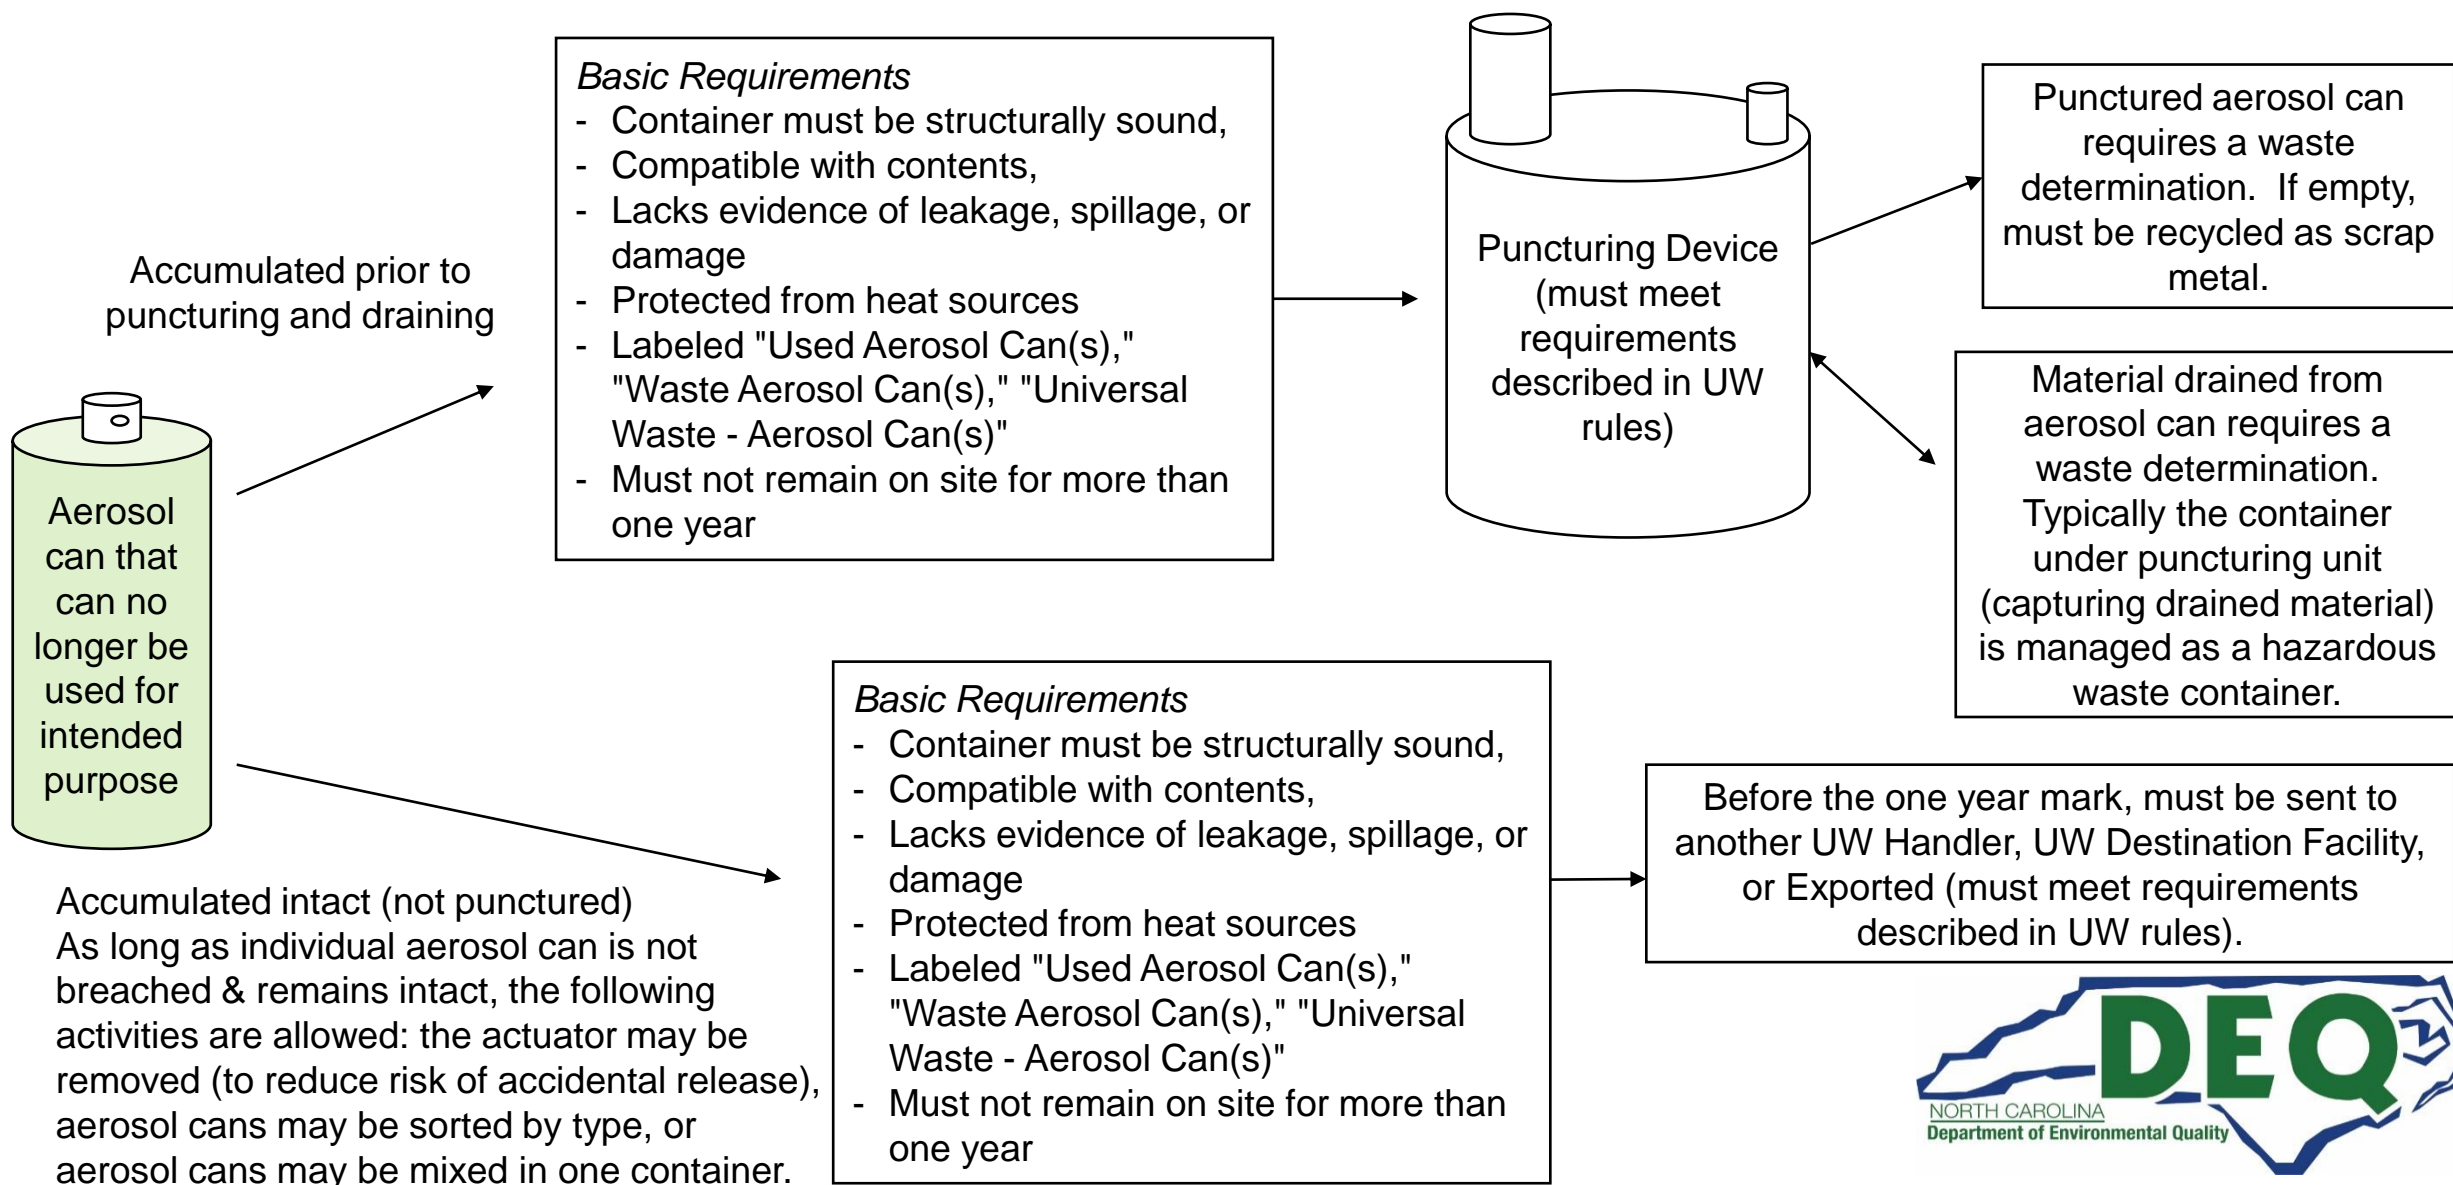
Accumulated prior to puncturing and draining

Basic Requirements
- Container must be structurally sound,
- Compatible with contents,
- Lacks evidence of leakage, spillage, or damage
- Protected from heat sources
- Labeled "Used Aerosol Can(s)," "Waste Aerosol Can(s)," "Universal Waste - Aerosol Can(s)"
- Must not remain on site for more than one year

Puncturing Device (must meet requirements described in UW rules)

Punctured aerosol can requires a waste determination. If empty, must be recycled as scrap metal.

Material drained from aerosol can requires a waste determination. Typically the container under puncturing unit (capturing drained material) is managed as a hazardous waste container.

Aerosol can that can no longer be used for intended purpose

Accumulated intact (not punctured)
As long as individual aerosol can is not breached & remains intact, the following activities are allowed: the actuator may be removed (to reduce risk of accidental release), aerosol cans may be sorted by type, or aerosol cans may be mixed in one container.

Basic Requirements
- Container must be structurally sound,
- Compatible with contents,
- Lacks evidence of leakage, spillage, or damage
- Protected from heat sources
- Labeled "Used Aerosol Can(s)," "Waste Aerosol Can(s)," "Universal Waste - Aerosol Can(s)"
- Must not remain on site for more than one year

Before the one year mark, must be sent to another UW Handler, UW Destination Facility, or Exported (must meet requirements described in UW rules).

DEQ
NORTH CAROLINA
Department of Environmental Quality